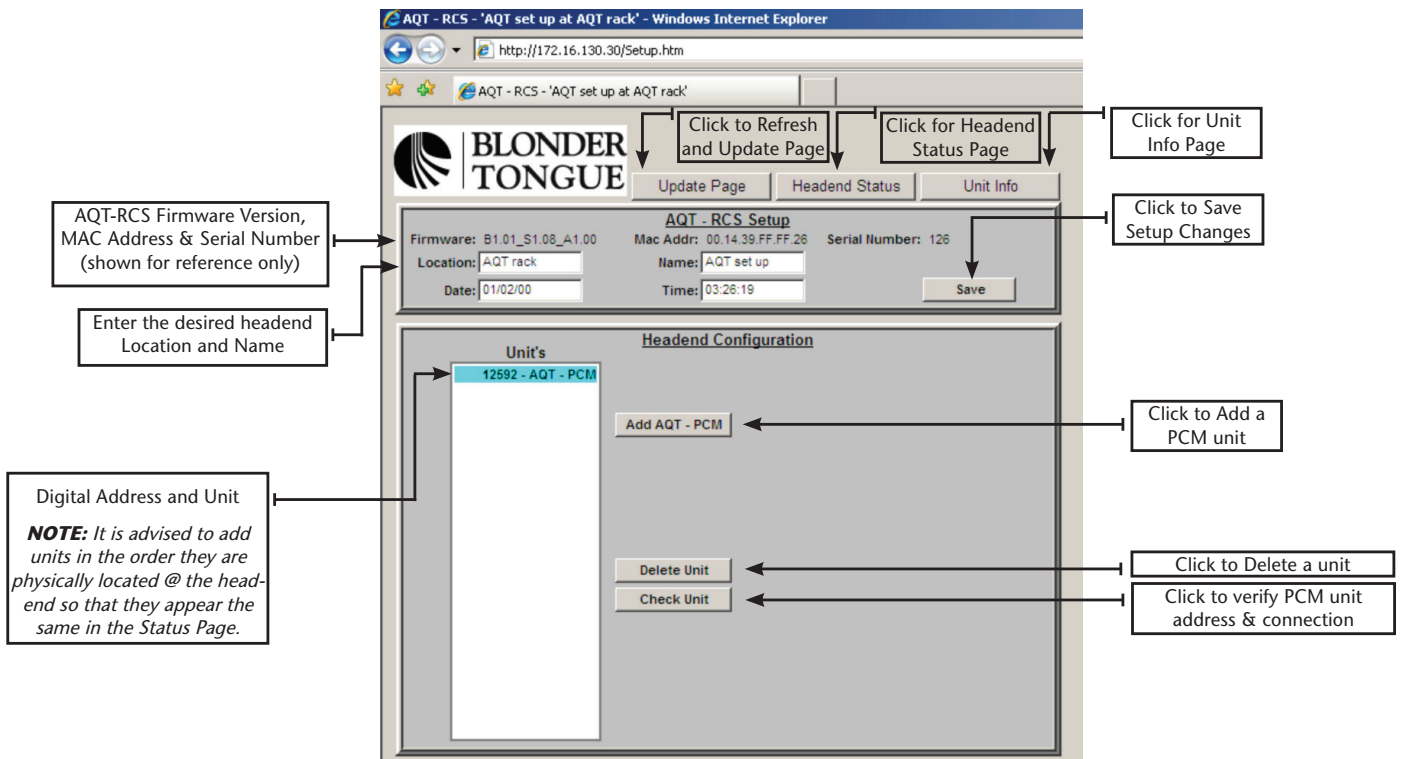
AQT - RCS - 'AQT set up at AQT rack' - Windows Internet Explorer

http://172.16.130.30/Setup.htm

AQT - RCS - 'AQT set up at AQT rack'

BLONDER TONGUE

Click to Refresh and Update Page

Click for Headend Status Page

Click for Unit Info Page

Update Page

Headend Status

Unit Info

AQT-RCS Firmware Version, MAC Address & Serial Number (shown for reference only)

AQT - RCS Setup

Firmware: B1.01_S1.08_A1.00

Mac Addr: 00.14.39.FF.FF.26

Serial Number: 126

Click to Save Setup Changes

Location: AQT rack

Name: AQT set up

Date: 01/02/00

Time: 03:26:19

Save

Enter the desired headend Location and Name

Headend Configuration

Unit's

12592 - AQT - PCM

Add AQT - PCM

Click to Add a PCM unit

Digital Address and Unit

*NOTE:* It is advised to add units in the order they are physically located @ the headend so that they appear the same in the Status Page.

Delete Unit

Click to Delete a unit

Check Unit

Click to verify PCM unit address & connection